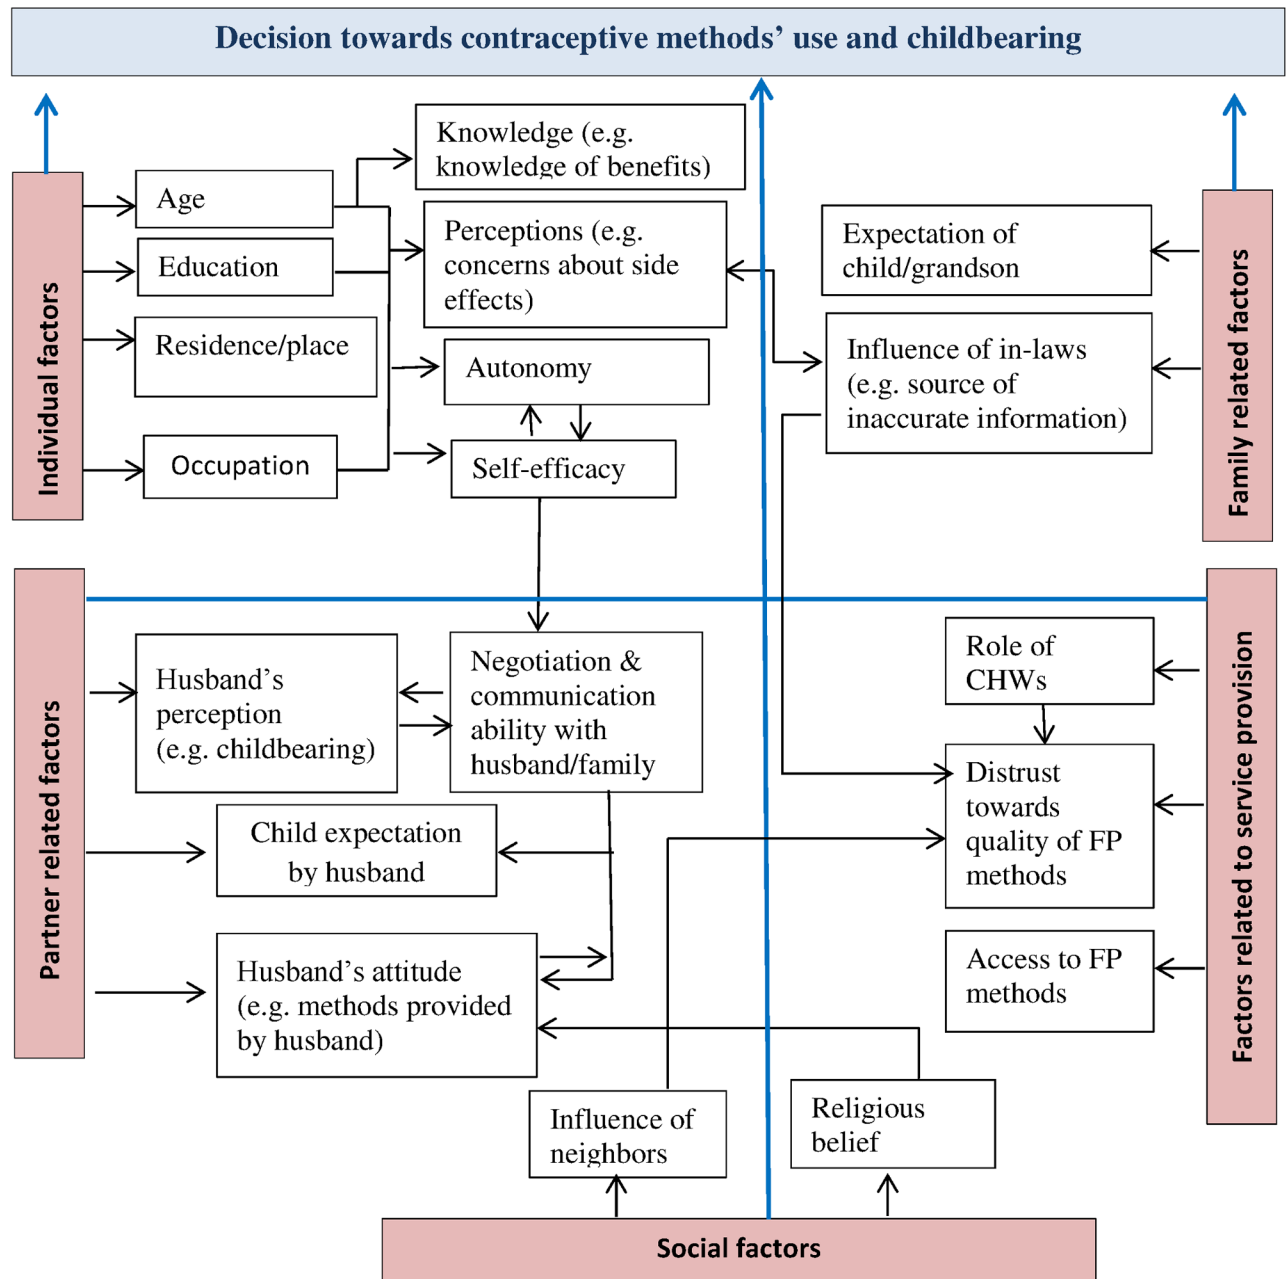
Decision towards contraceptive methods' use and childbearing

Individual factors

Age

Education

Residence/place

Occupation

Knowledge (e.g. knowledge of benefits)

Perceptions (e.g. concerns about side effects)

Autonomy

Self-efficacy

Expectation of child/grandson

Influence of in-laws (e.g. source of inaccurate information)

Family related factors

Partner related factors

Husband's perception (e.g. childbearing)

Negotiation & communication ability with husband/family

Child expectation by husband

Husband's attitude (e.g. methods provided by husband)

Role of CHWs

Distrust towards quality of FP methods

Access to FP methods

Factors related to service provision

Influence of neighbors

Religious belief

Social factors